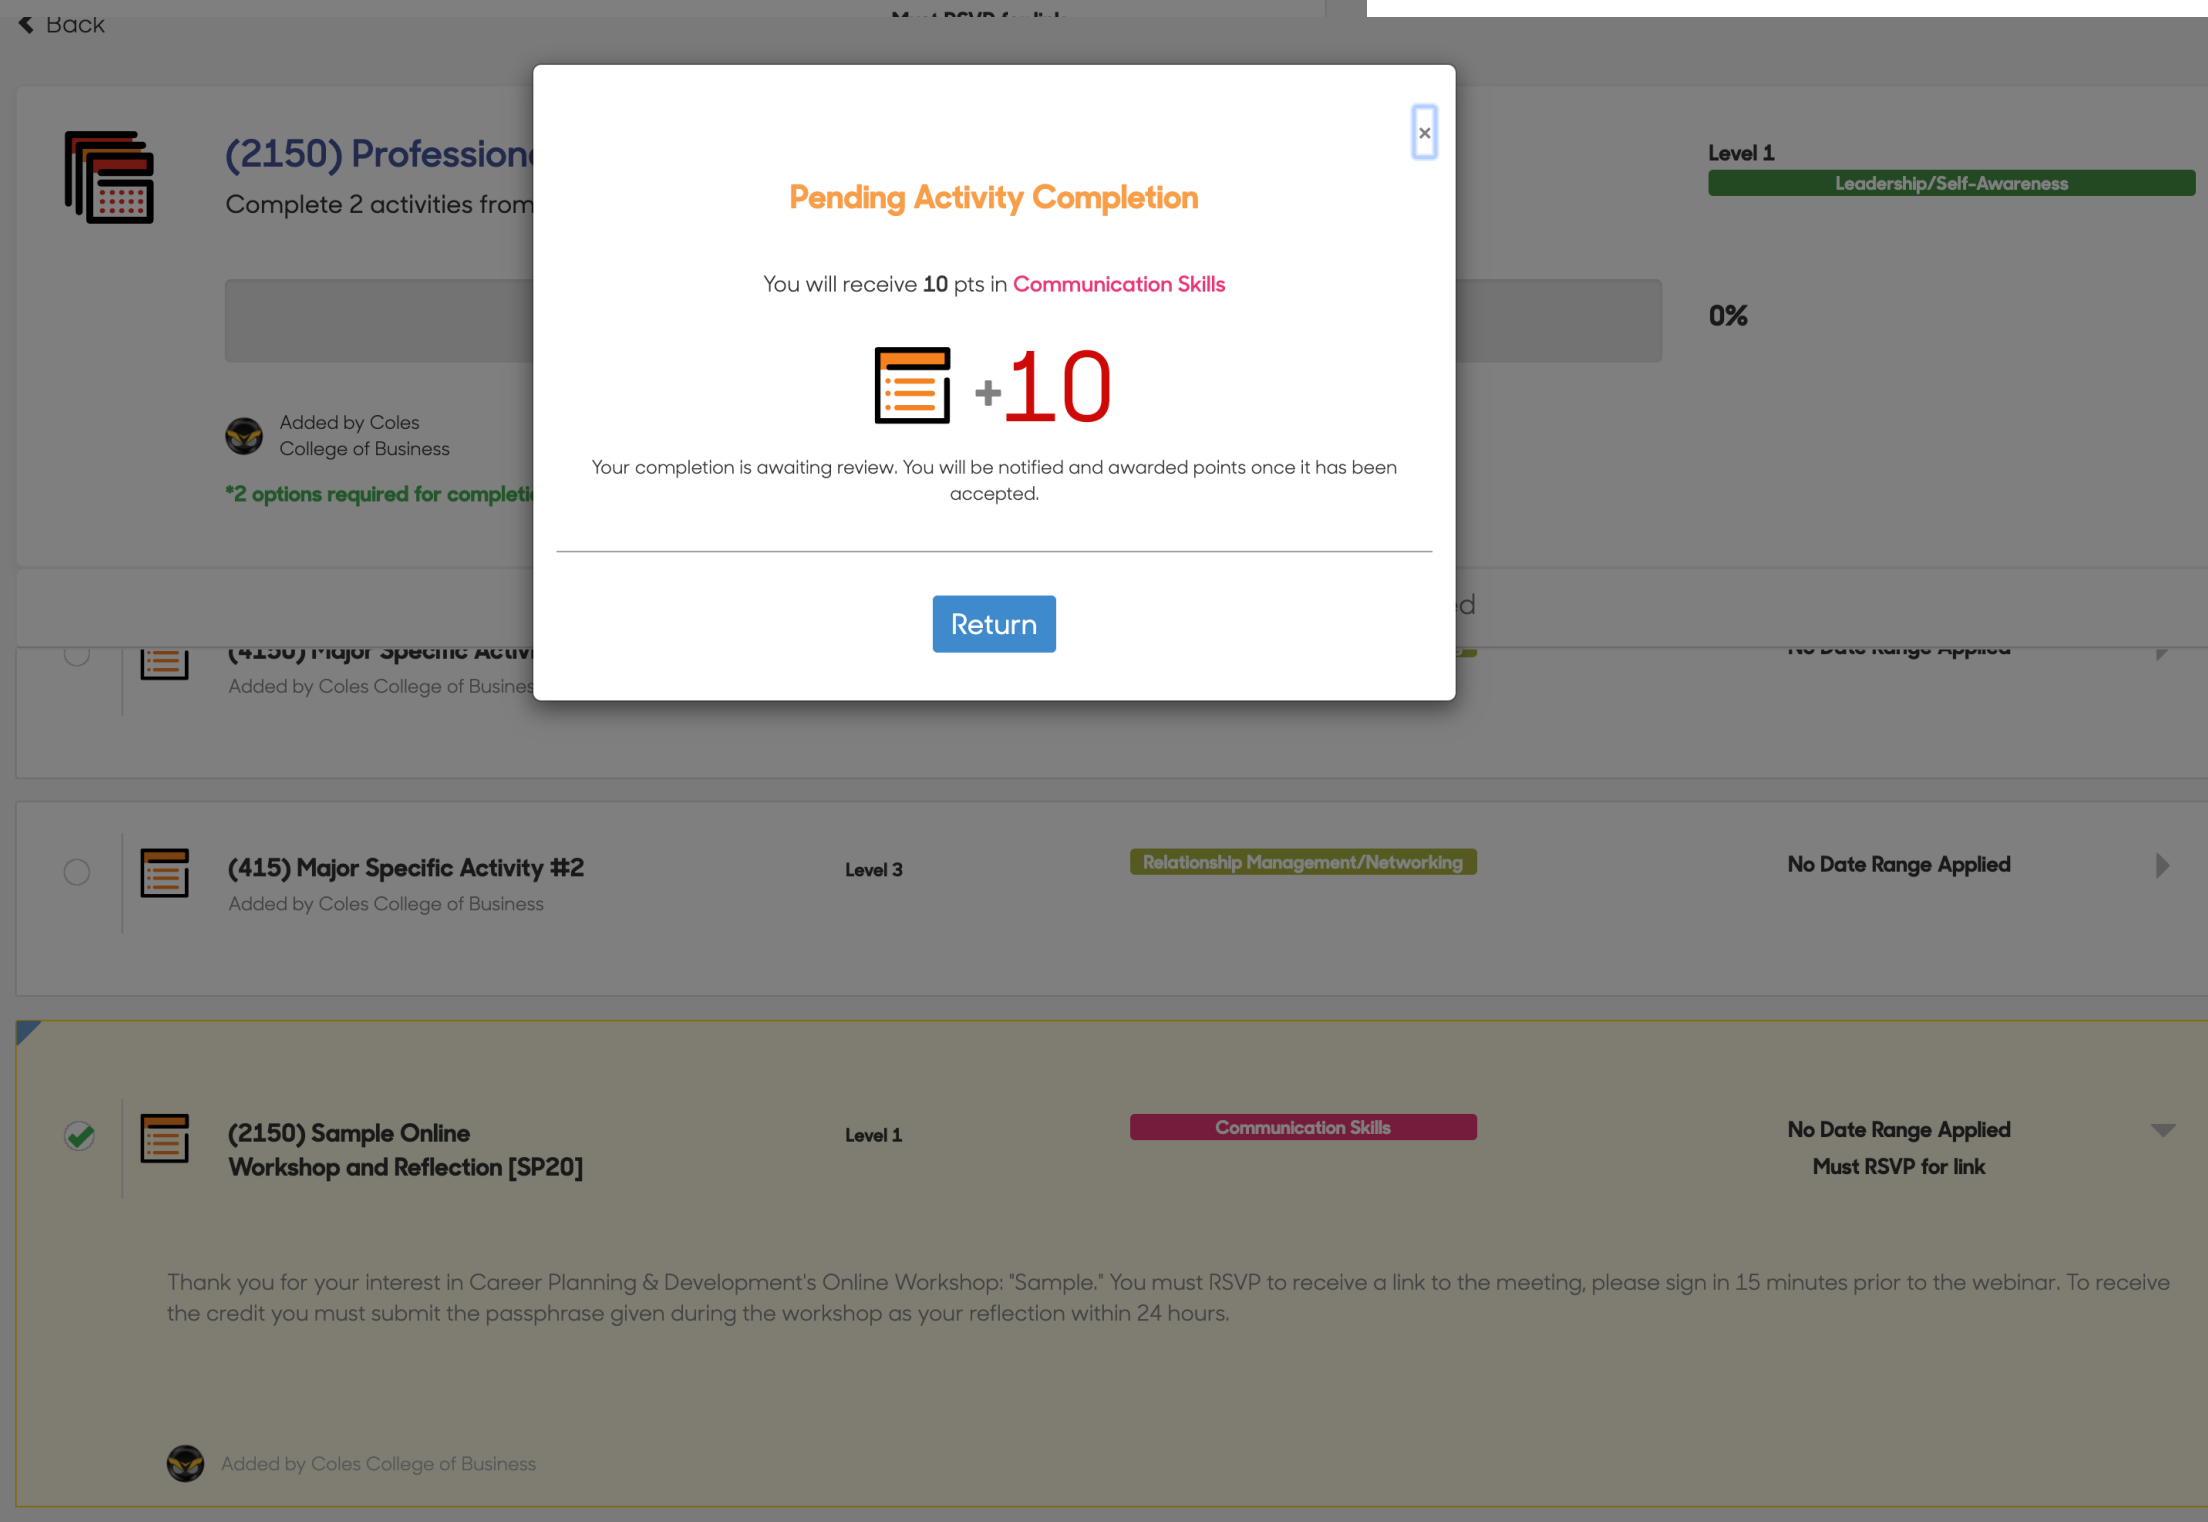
Back

(2150) Professiona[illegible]
Complete 2 activities from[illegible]

Level 1
Leadership/Self-Awareness

0%

Added by Coles College of Business

*2 options required for completi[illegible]

×

Pending Activity Completion

You will receive **10** pts in Communication Skills

+10

Your completion is awaiting review. You will be notified and awarded points once it has been accepted.

Return

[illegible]d

(4150) Major Specific Activi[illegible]
Added by Coles College of Busines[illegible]

No Date Range Applied

(415) Major Specific Activity #2
Added by Coles College of Business

Level 3

Relationship Management/Networking

No Date Range Applied

(2150) Sample Online Workshop and Reflection [SP20]

Level 1

Communication Skills

No Date Range Applied
Must RSVP for link

Thank you for your interest in Career Planning & Development's Online Workshop: "Sample." You must RSVP to receive a link to the meeting, please sign in 15 minutes prior to the webinar. To receive the credit you must submit the passphrase given during the workshop as your reflection within 24 hours.

Added by Coles College of Business